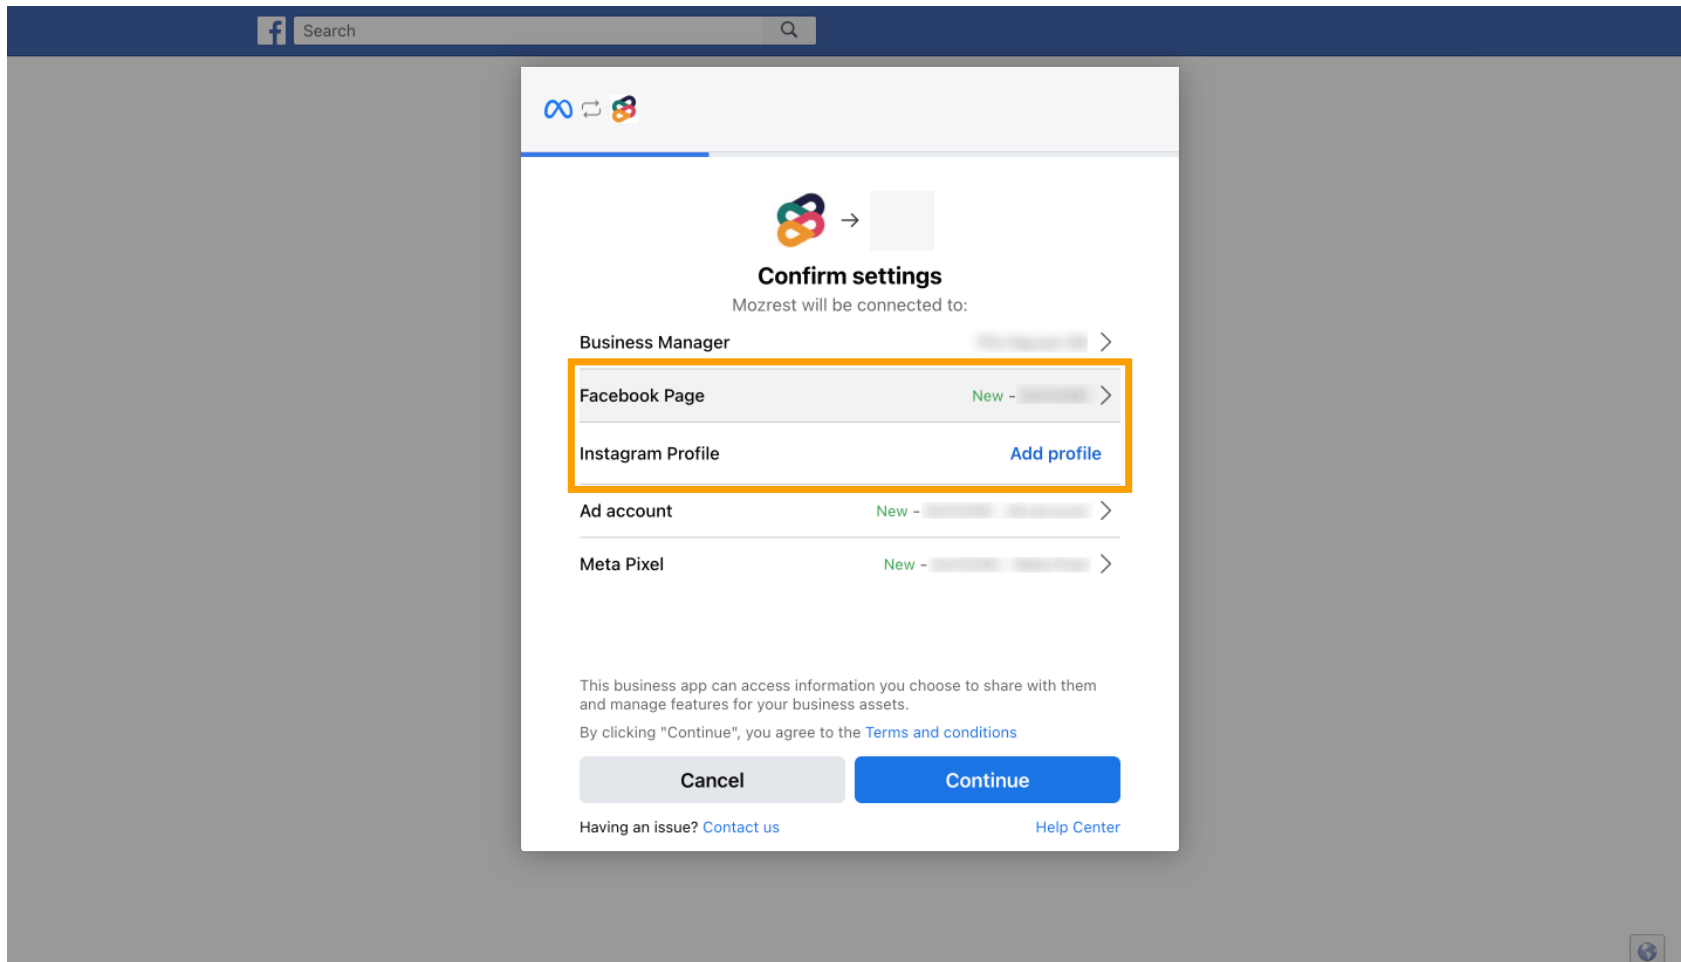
Search

Confirm settings

Mozrest will be connected to:

Business Manager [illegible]

Facebook Page New - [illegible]

Instagram Profile Add profile

Ad account New - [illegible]

Meta Pixel New - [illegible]

This business app can access information you choose to share with them and manage features for your business assets.

By clicking "Continue", you agree to the Terms and conditions

Cancel

Continue

Having an issue? Contact us

Help Center